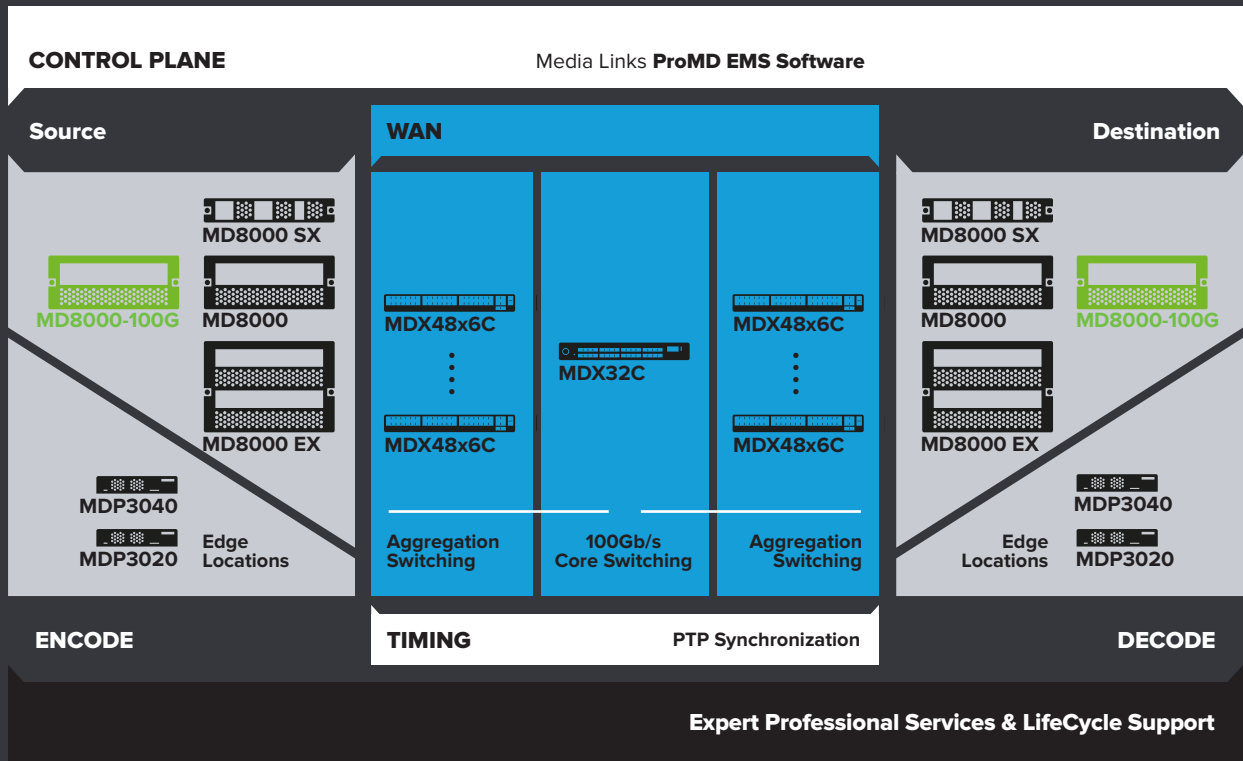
CONTROL PLANE

Media Links ProMD EMS Software

Source

WAN

Destination

MD8000 SX

MD8000-100G

MD8000

MD8000 EX

MDX48x6C

MDX32C

MDX48x6C

MDX48x6C

MDX48x6C

MD8000 SX

MD8000

MD8000-100G

MD8000 EX

MDP3040

MDP3020

Edge Locations

Aggregation Switching

100Gb/s Core Switching

Aggregation Switching

MDP3040

Edge Locations

MDP3020

ENCODE

TIMING

PTP Synchronization

DECODE

Expert Professional Services & LifeCycle Support